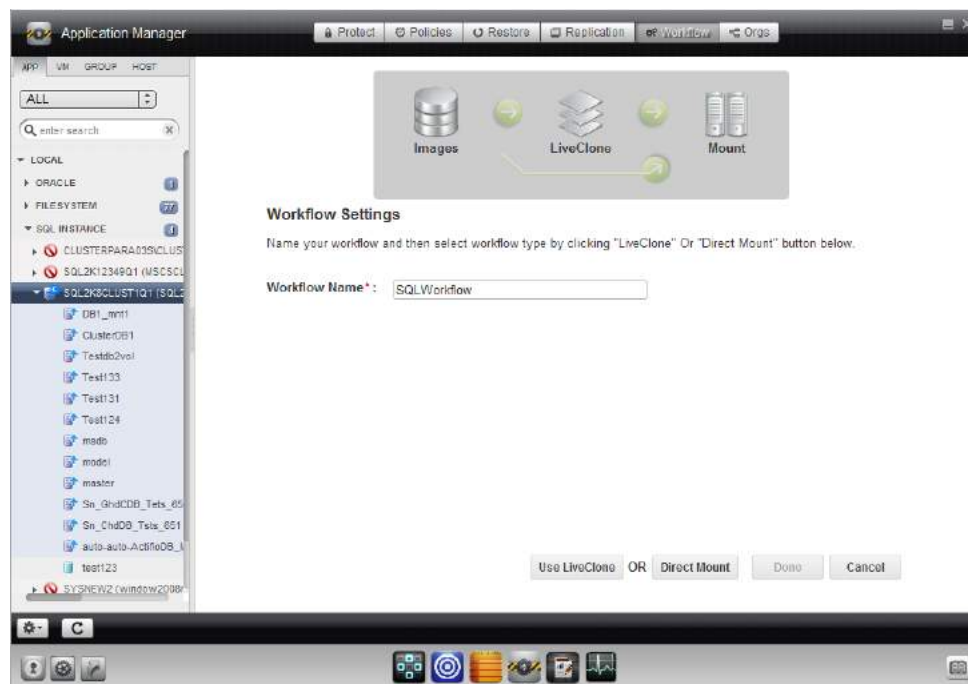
Application Manager

Protect | Policies | Restore | Replication | Workflow | Orgs

APP | VM | GROUP | HOST

ALL

enter search

LOCAL
ORACLE 1
FILESYSTEM 77
SQL INSTANCE 3
CLUSTERPARA03S\CLUS
SQL2K12349Q1 (MSCSCL
SQL2K8CLUST1Q1 (SQL2
DB1_mnt1
ClusterDB1
Testdb2vol
Test133
Test131
Test124
msdb
model
master
Sn_GhdCDB_Tets_65
Sn_ChdDB_Tsts_651
auto-auto-ActifioDB_I
test123
SYSNEWZ (window2008

Images | LiveClone | Mount

Workflow Settings

Name your workflow and then select workflow type by clicking "LiveClone" Or "Direct Mount" button below.

Workflow Name*: SQLWorkflow

Use LiveClone OR Direct Mount | Done | Cancel

C